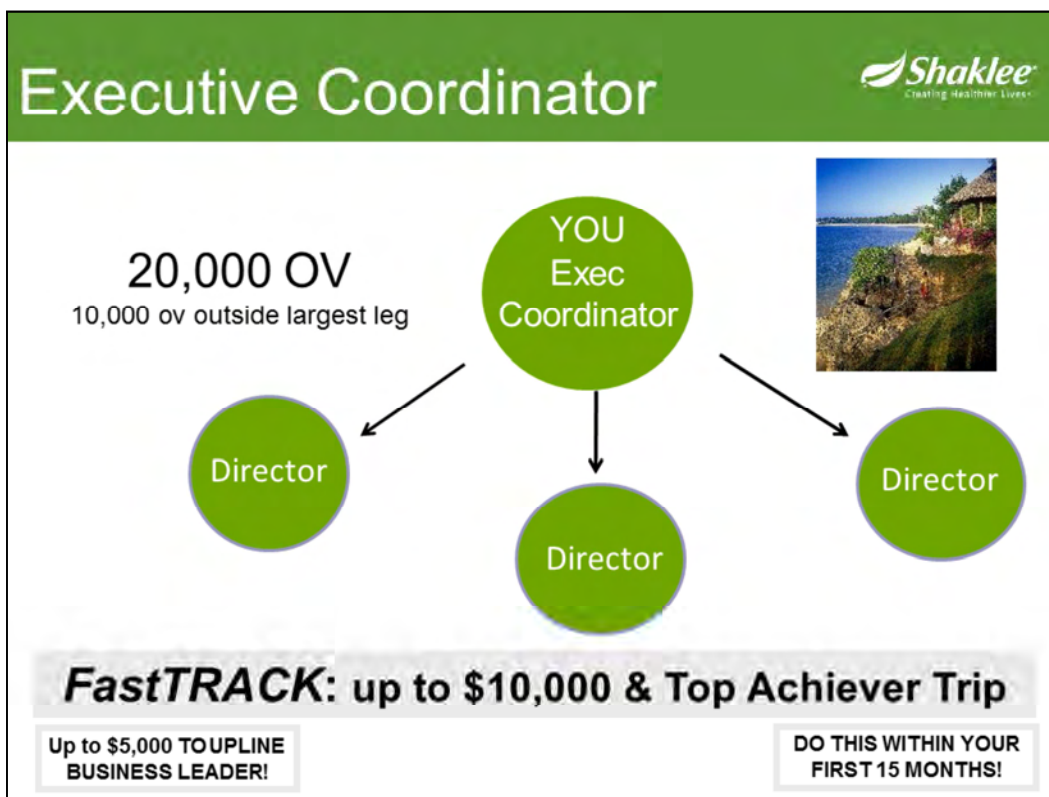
Executive Coordinator

Shaklee
Creating Healthier Lives

20,000 OV
10,000 ov outside largest leg

YOU
Exec
Coordinator

Director

Director

Director

FastTRACK: up to $10,000 & Top Achiever Trip

Up to $5,000 TO UPLINE BUSINESS LEADER!

DO THIS WITHIN YOUR FIRST 15 MONTHS!